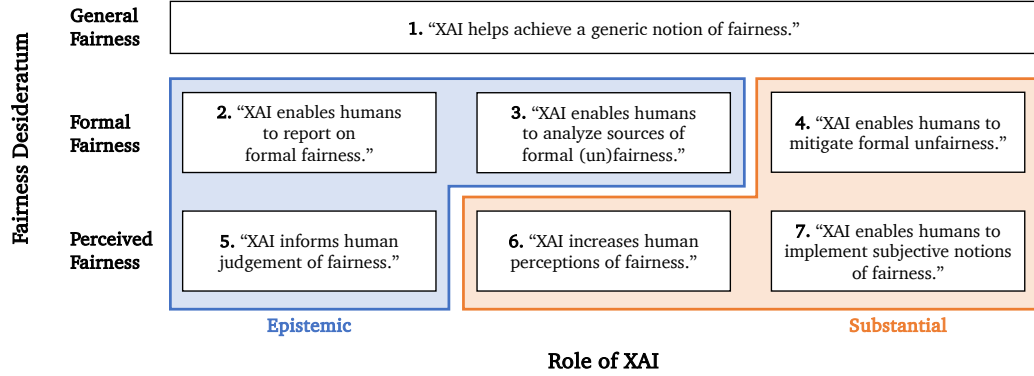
Fairness Desideratum

General Fairness

1. “XAI helps achieve a generic notion of fairness.”

Formal Fairness

2. “XAI enables humans to report on formal fairness.”

3. “XAI enables humans to analyze sources of formal (un)fairness.”

4. “XAI enables humans to mitigate formal unfairness.”

Perceived Fairness

5. “XAI informs human judgement of fairness.”

6. “XAI increases human perceptions of fairness.”

7. “XAI enables humans to implement subjective notions of fairness.”

Epistemic

Substantial

Role of XAI